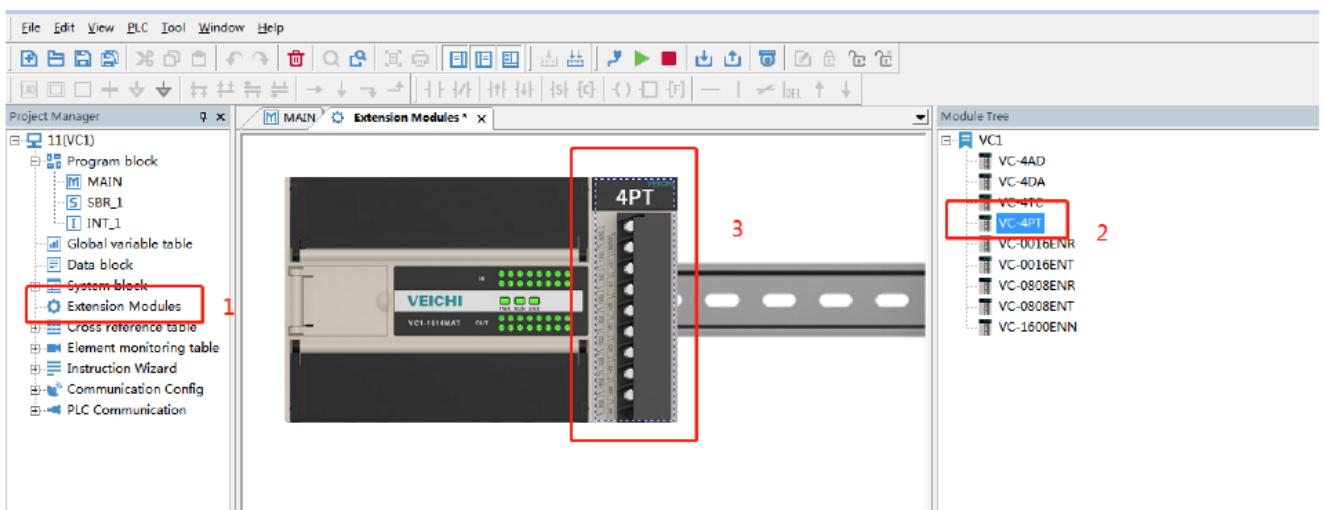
File Edit View PLC Tool Window Help

Project Manager

11(VC1)
Program block
MAIN
SBR_1
INT_1
Global variable table
Data block
System block
Extension Modules
Cross reference table
Element monitoring table
Instruction Wizard
Communication Config
PLC Communication

1

MAIN
Extension Modules *

4PT

VEICHI
IN
OUT
VC1-1614MAT

3

Module Tree

VC1
VC-4AD
VC-4DA
VC-4TC
VC-4PT
VC-0016ENR
VC-0016ENT
VC-0808ENR
VC-0808ENT
VC-1600ENN

2